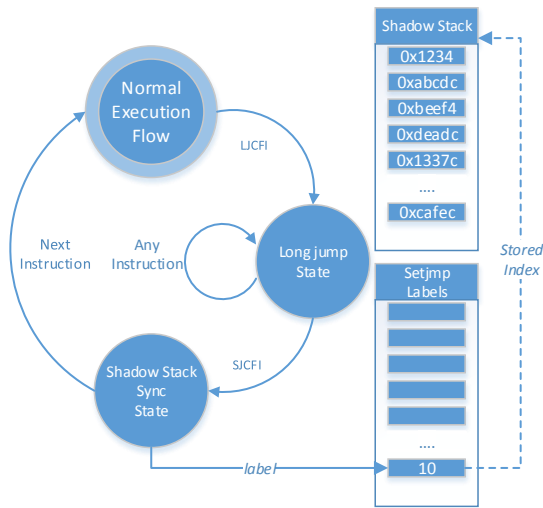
Normal Execution Flow

LJCFI

Next Instruction

Any Instruction

Long jump State

SJCFI

Shadow Stack Sync State

label

Shadow Stack
0x1234
0xabcdc
0xbeef4
0xdeadc
0x1337c
....
0xcafec

Stored Index

Setjmp Labels
....
10